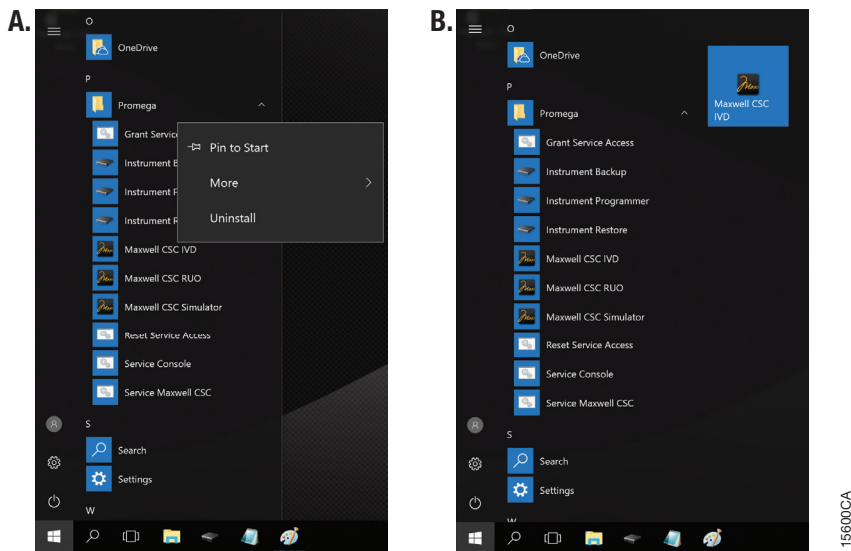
A.

O
OneDrive
P
Promega
Grant Servic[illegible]
Instrument B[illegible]
Instrument P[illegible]
Instrument R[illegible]
Maxwell CSC IVD
Maxwell CSC RUO
Maxwell CSC Simulator
Reset Service Access
Service Console
Service Maxwell CSC
S
Search
Settings
W

Pin to Start
More
Uninstall

B.

O
OneDrive
P
Promega
Grant Service Access
Instrument Backup
Instrument Programmer
Instrument Restore
Maxwell CSC IVD
Maxwell CSC RUO
Maxwell CSC Simulator
Reset Service Access
Service Console
Service Maxwell CSC
S
Search
Settings
W

Maxwell CSC IVD

15600CA